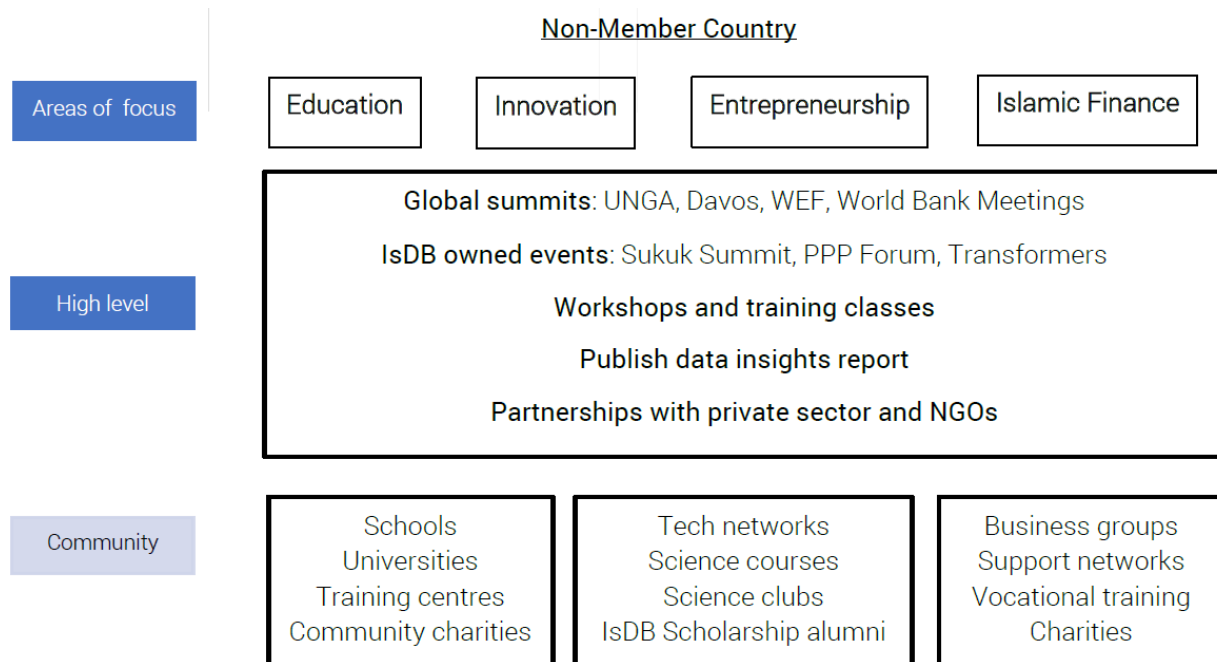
Non-Member Country

Areas of focus

Education

Innovation

Entrepreneurship

Islamic Finance

High level

Global summits: UNGA, Davos, WEF, World Bank Meetings

IsDB owned events: Sukuk Summit, PPP Forum, Transformers

Workshops and training classes

Publish data insights report

Partnerships with private sector and NGOs

Community

Schools
Universities
Training centres
Community charities

Tech networks
Science courses
Science clubs
IsDB Scholarship alumni

Business groups
Support networks
Vocational training
Charities